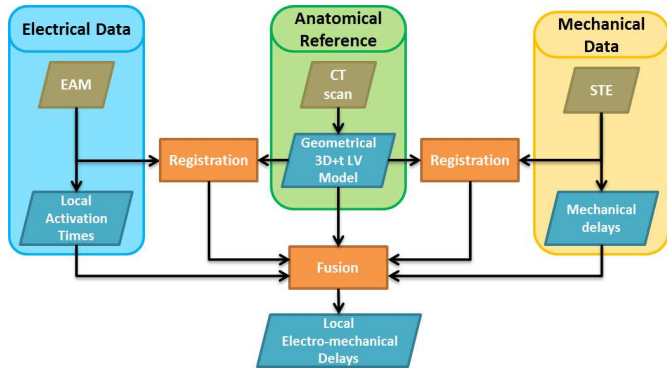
Electrical Data

EAM

Local Activation Times

Anatomical Reference

CT scan

Geometrical 3D+t LV Model

Mechanical Data

STE

Mechanical delays

Registration

Registration

Fusion

Local Electro-mechanical Delays